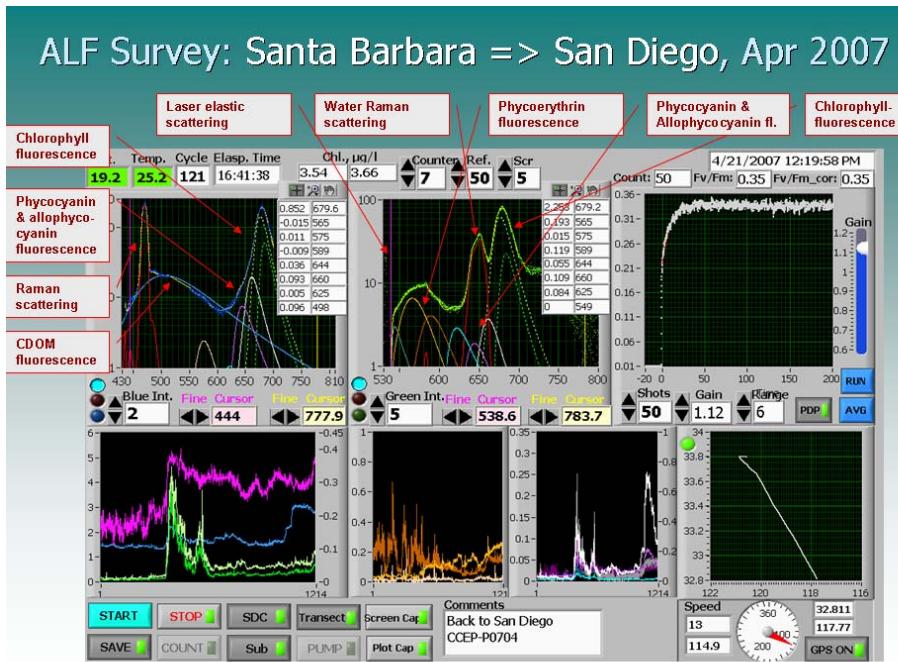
ALF Survey: Santa Barbara => San Diego, Apr 2007

Laser elastic scattering

Water Raman scattering

Phycoerythrin fluorescence

Phycocyanin & Allophycocyanin fl.

Chlorophyll-fluorescence

Chlorophyll fluorescence

Phycocyanin & allophyco-cyanin fluorescence

Raman scattering

CDOM fluorescence

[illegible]. Temp. Cycle Elasp. Time
19.2 25.2 121 16:41:38

Chl., μg/l
3.54 3.66

Counter Ref. Scr
7 50 5

4/21/2007 12:19:58 PM

Count: 50 Fv/Fm: 0.35 Fv/Fm_cor: 0.35

| 0.852 | 679.6 |
|---|---|
| -0.015 | 565 |
| 0.011 | 575 |
| -0.009 | 589 |
| 0.036 | 644 |
| 0.093 | 660 |
| 0.005 | 625 |
| 0.096 | 498 |

| 2.293 | 679.2 |
|---|---|
| 0.193 | 565 |
| 0.015 | 575 |
| 0.119 | 589 |
| 0.055 | 644 |
| 0.109 | 660 |
| 0.084 | 625 |
| 0 | 549 |

100 10 1

430 500 550 600 650 700 750 810

530 600 650 700 800

0.36 0.31 0.26 0.21 0.16 0.11 0.06 0.01

-20 0 50 100 150 200

Gain
1.2 1.1 1 0.9 0.8 0.7 0.6

Blue Int. 2 Fine Cursor 444 Fine Cursor 777.9

Green Int. 5 Fine Cursor 538.6 Fine Cursor 783.7

Shots 50 Gain 1.12 Range 6 PDP

RUN AVG

6 5 4 3 2 1 0 1 1214

-0.45 -0.4 -0.3 -0.2 -0.1 0

1214

0.35 0.3 0.25 0.2 0.15 0.1 0.05 0 1 1214

34 33.8 33.6 33.4 33.2 33 32.8
122 120 118 116

START STOP SDC Transect Screen Cap
SAVE COUNT Sub PUMP Plot Cap

Comments
Back to San Diego
CCEP-P0704

Speed
13
114.9

360
100
200

32.811
117.77

GPS ON